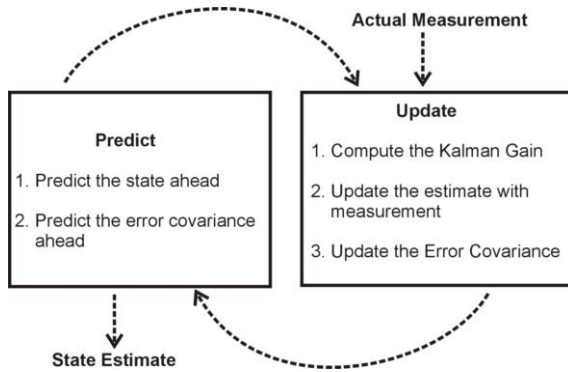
Actual Measurement

Predict

1. Predict the state ahead

2. Predict the error covariance ahead

Update

1. Compute the Kalman Gain

2. Update the estimate with measurement

3. Update the Error Covariance

State Estimate